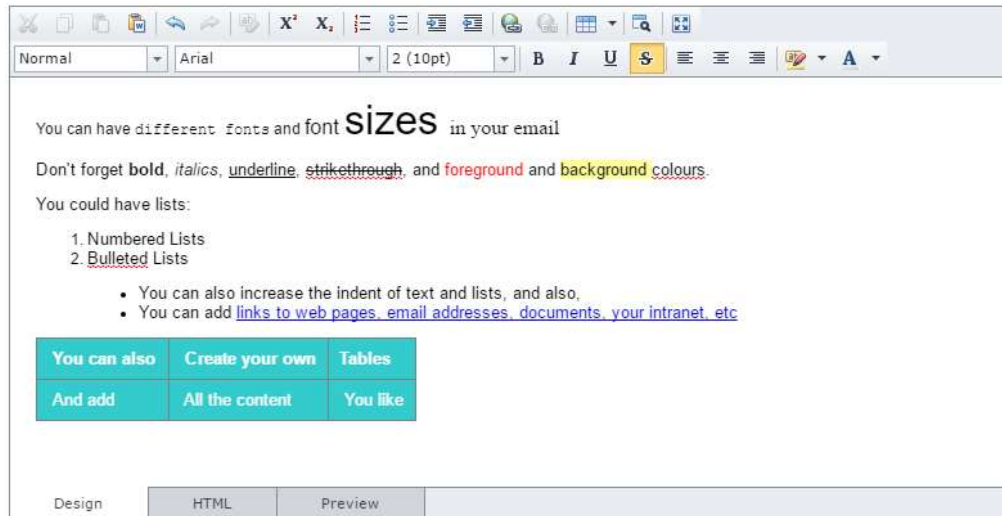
Normal Arial 2 (10pt) B I U S A

You can have different fonts and font SIZES in your email

Don't forget **bold**, *italics*, underline, ~~strikethrough~~, and foreground and background colours.

You could have lists:

1. Numbered Lists
2. Bulleted Lists

- You can also increase the indent of text and lists, and also,
- You can add links to web pages, email addresses, documents, your intranet, etc

| You can also | Create your own | Tables |
|---|---|---|
| And add | All the content | You like |

Design HTML Preview